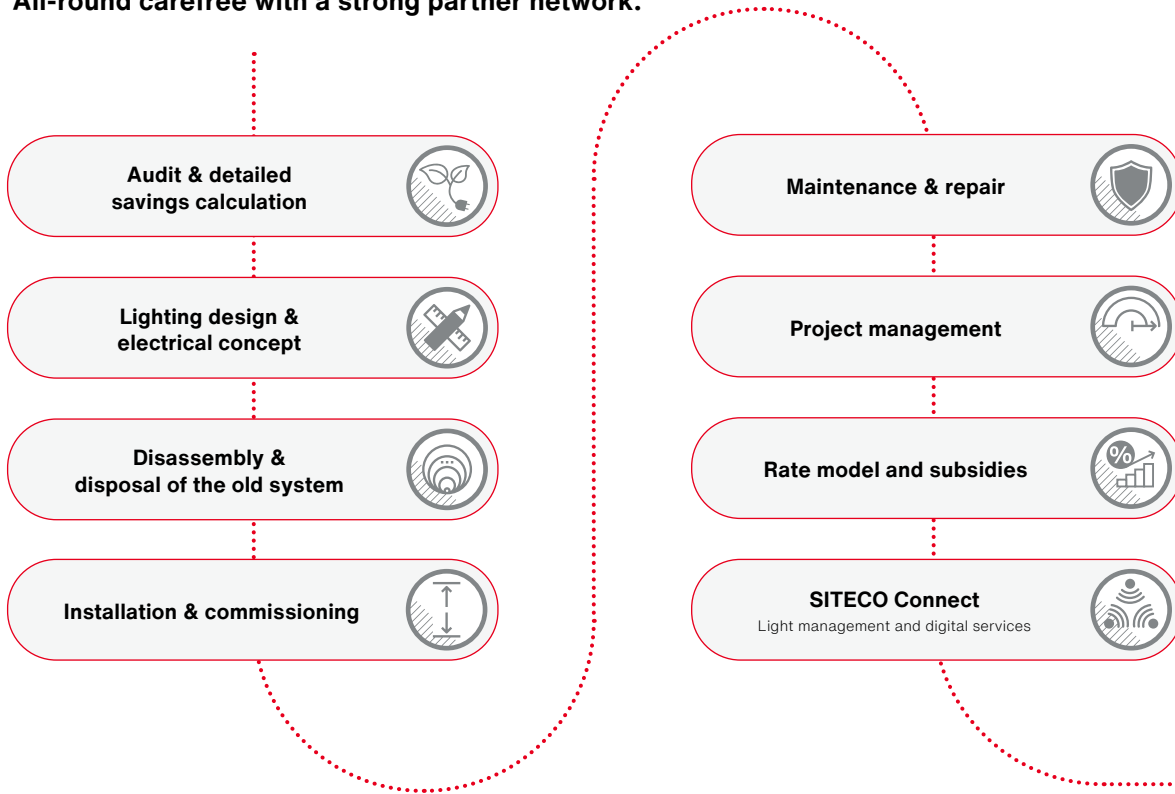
All-round carefree with a strong partner network.

Audit & detailed savings calculation

Lighting design & electrical concept

Disassembly & disposal of the old system

Installation & commissioning

Maintenance & repair

Project management

Rate model and subsidies

SITECO Connect
Light management and digital services